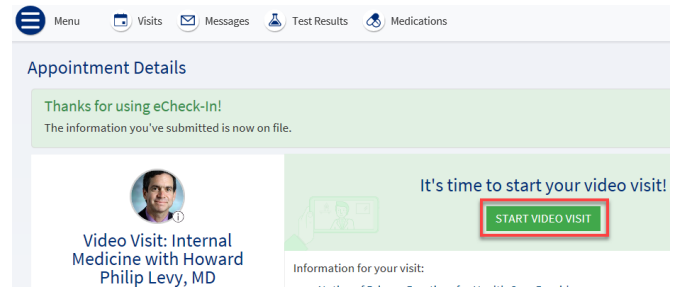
Menu Visits Messages Test Results Medications

Appointment Details

Thanks for using eCheck-In!
The information you've submitted is now on file.

Video Visit: Internal Medicine with Howard Philip Levy, MD

It's time to start your video visit!

START VIDEO VISIT

Information for your visit:

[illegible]